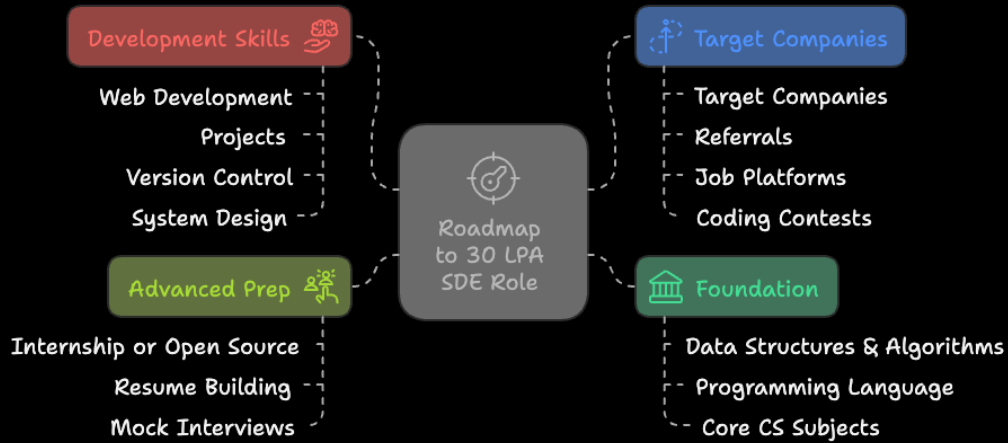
Roadmap to 30 LPA SDE Role

Development Skills

Web Development

Projects

Version Control

System Design

Target Companies

Target Companies

Referrals

Job Platforms

Coding Contests

Advanced Prep

Internship or Open Source

Resume Building

Mock Interviews

Foundation

Data Structures & Algorithms

Programming Language

Core CS Subjects